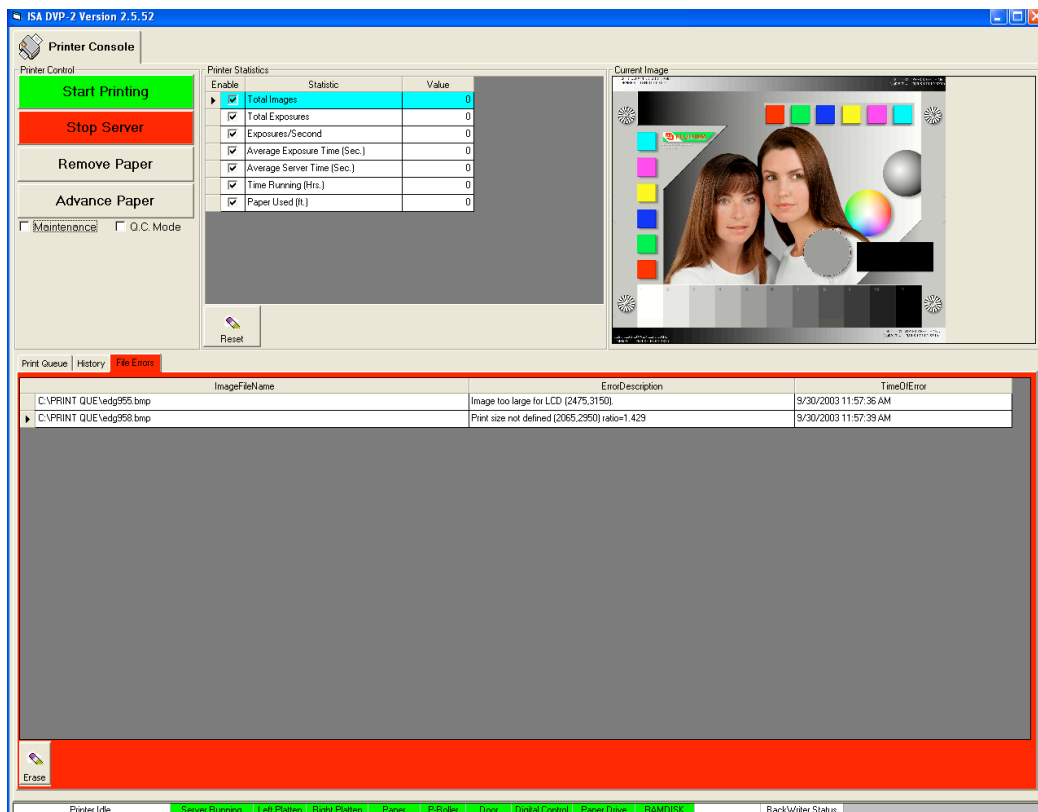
ISA DVP-2 Version 2.5.52

Printer Console

Printer Control

Start Printing

Stop Server

Remove Paper

Advance Paper

Maintenance Q.C. Mode

Printer Statistics

| Enable | Statistic | Value |
|---|---|---|
| ☑ | Total Images | 0 |
| ☑ | Total Exposures | 0 |
| ☑ | Exposures/Second | 0 |
| ☑ | Average Exposure Time (Sec.) | 0 |
| ☑ | Average Server Time (Sec.) | 0 |
| ☑ | Time Running (Hrs.) | 0 |
| ☑ | Paper Used (ft.) | 0 |

Reset

Current Image

FUJIFILM

Print Queue History File Errors

| ImageFileName | ErrorDescription | TimeOfError |
|---|---|---|
| C:\PRINT QUE\edg955.bmp | Image too large for LCD (2475,3150). | 9/30/2003 11:57:36 AM |
| C:\PRINT QUE\edg958.bmp | Print size not defined (2065,2950) ratio=1.429 | 9/30/2003 11:57:39 AM |

Erase

Printer Idle Server Running Left Platten Right Platten Paper P-Roller Door Digital Control Paper Drive RAMDISK BackWriter Status